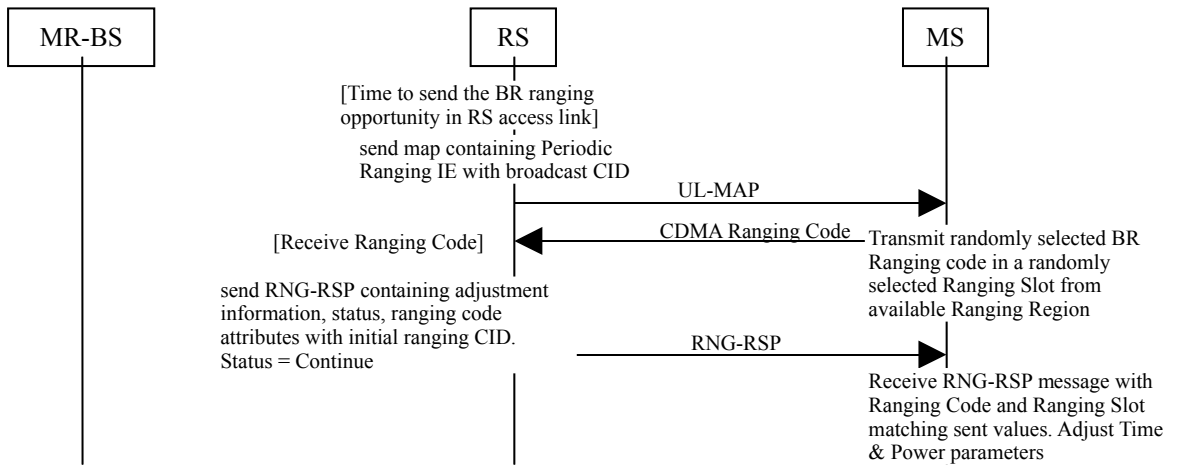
MR-BS

RS

MS

[Time to send the BR ranging opportunity in RS access link]

send map containing Periodic Ranging IE with broadcast CID

UL-MAP

[Receive Ranging Code]

CDMA Ranging Code

Transmit randomly selected BR Ranging code in a randomly selected Ranging Slot from available Ranging Region

send RNG-RSP containing adjustment information, status, ranging code attributes with initial ranging CID. Status = Continue

RNG-RSP

Receive RNG-RSP message with Ranging Code and Ranging Slot matching sent values. Adjust Time & Power parameters